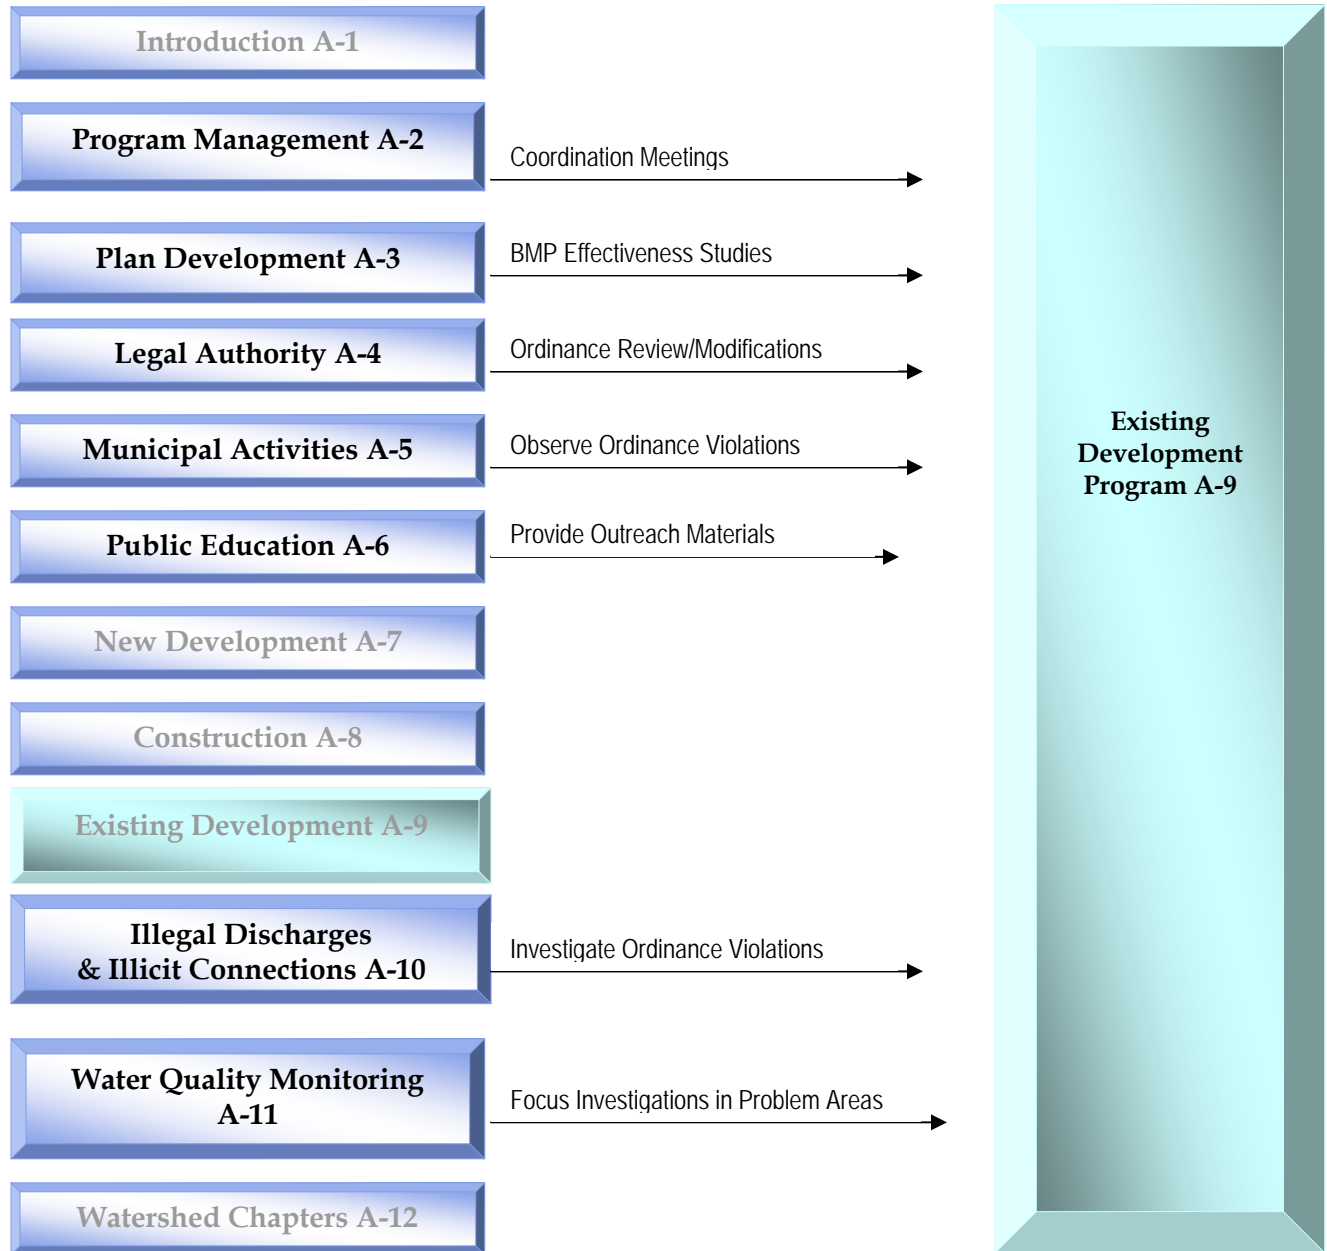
Introduction A-1

Program Management A-2

Coordination Meetings

Plan Development A-3

BMP Effectiveness Studies

Legal Authority A-4

Ordinance Review/Modifications

Municipal Activities A-5

Observe Ordinance Violations

Public Education A-6

Provide Outreach Materials

New Development A-7

Construction A-8

Existing Development A-9

Illegal Discharges & Illicit Connections A-10

Investigate Ordinance Violations

Water Quality Monitoring A-11

Focus Investigations in Problem Areas

Watershed Chapters A-12

Existing Development Program A-9